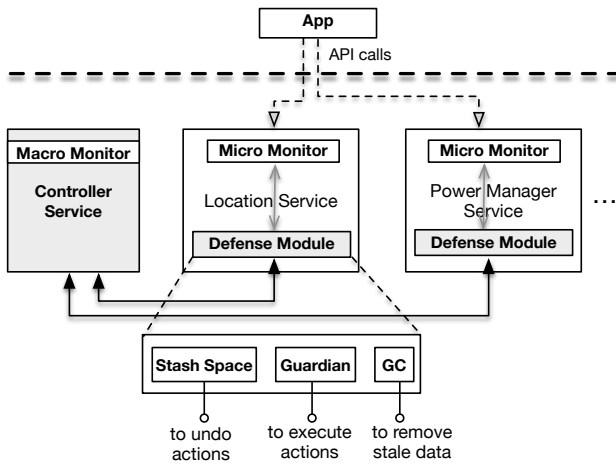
App

API calls

Macro Monitor

Controller Service

Micro Monitor

Location Service

Defense Module

Micro Monitor

Power Manager Service

Defense Module

...

Stash Space

Guardian

GC

to undo actions

to execute actions

to remove stale data